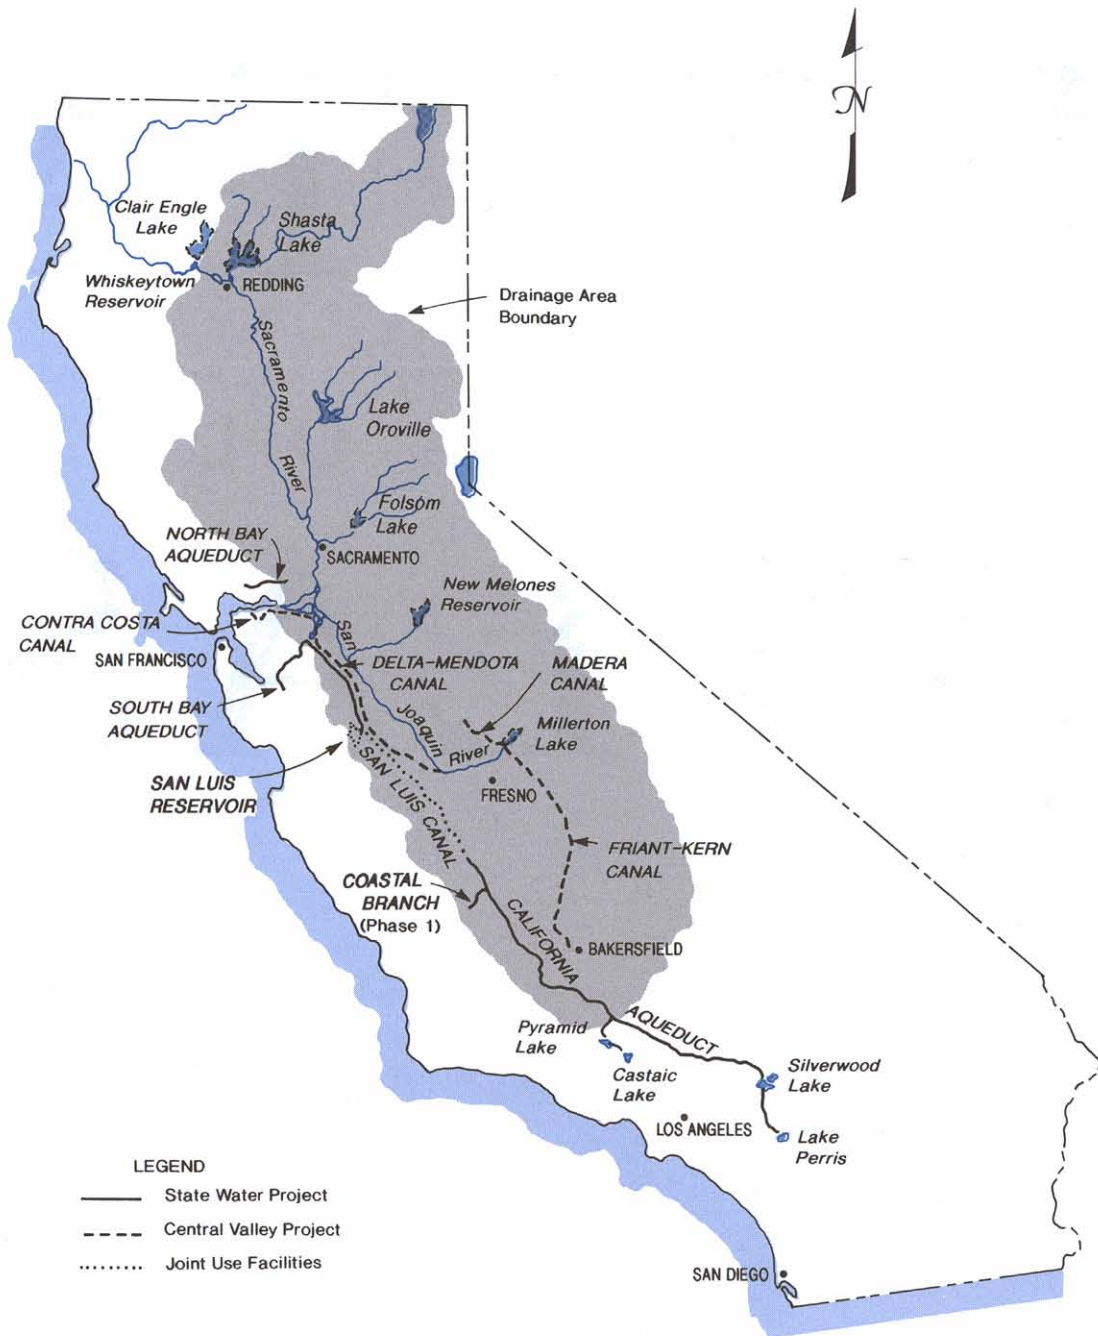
N

Clair Engle Lake

Shasta Lake

Whiskeytown Reservoir

REDDING

Drainage Area Boundary

Sacramento River

Lake Oroville

Folsom Lake

NORTH BAY AQUEDUCT

SACRAMENTO

New Melones Reservoir

CONTRA COSTA CANAL

SAN FRANCISCO

San Joaquin River

DELTA-MENDOTA CANAL

MADERA CANAL

SOUTH BAY AQUEDUCT

Millerton Lake

SAN LUIS RESERVOIR

FRESNO

SAN LUIS CANAL

FRIANT-KERN CANAL

COASTAL BRANCH (Phase 1)

CALIFORNIA AQUEDUCT

BAKERSFIELD

Pyramid Lake

Castaic Lake

Silverwood Lake

LOS ANGELES

Lake Perris

SAN DIEGO

LEGEND
State Water Project
Central Valley Project
Joint Use Facilities